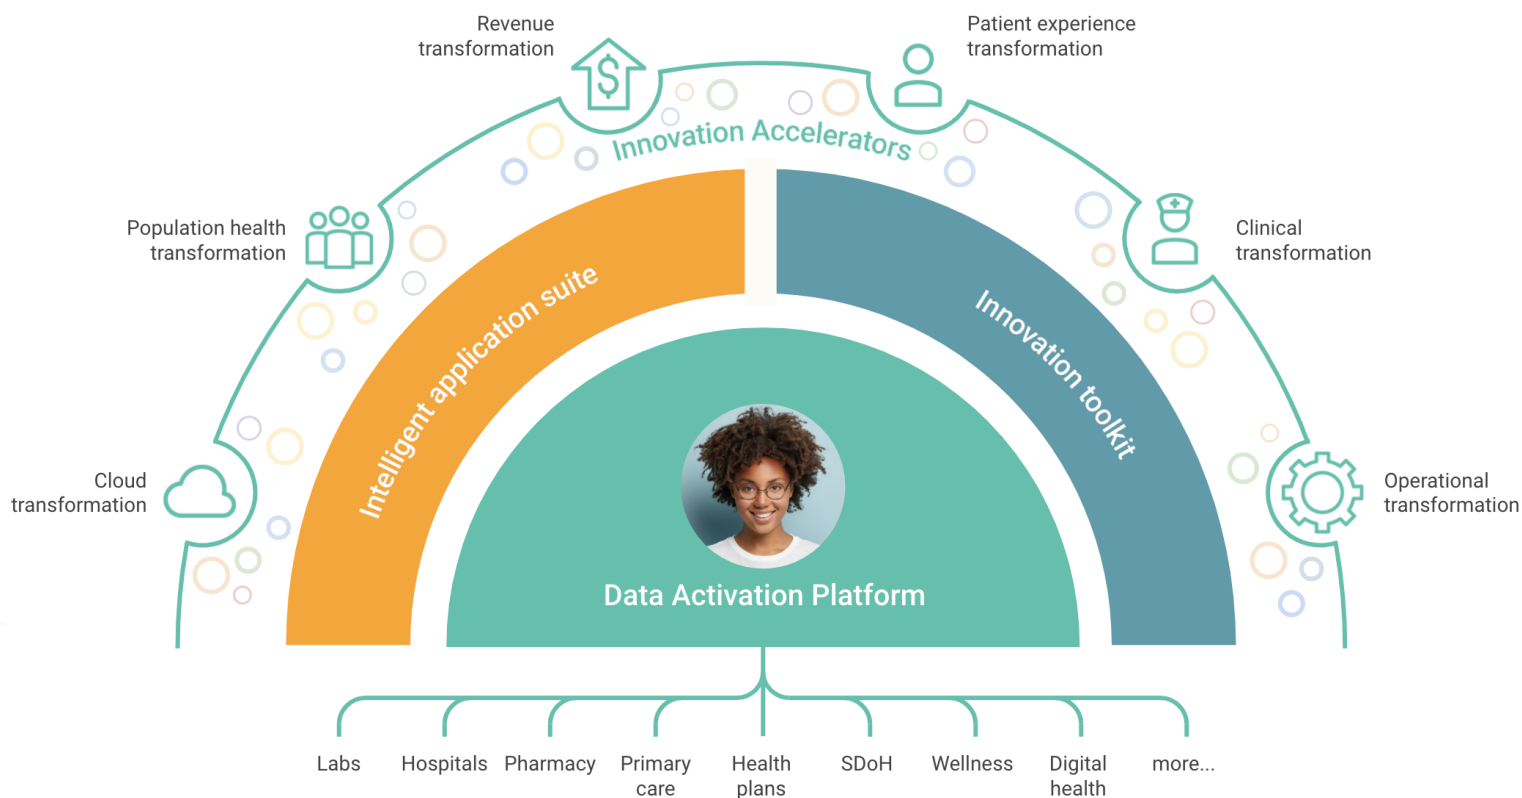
Revenue transformation

Patient experience transformation

Innovation Accelerators

Population health transformation

Clinical transformation

Intelligent application suite

Innovation toolkit

Cloud transformation

Operational transformation

Data Activation Platform

Labs

Hospitals

Pharmacy

Primary care

Health plans

SDoH

Wellness

Digital health

more...